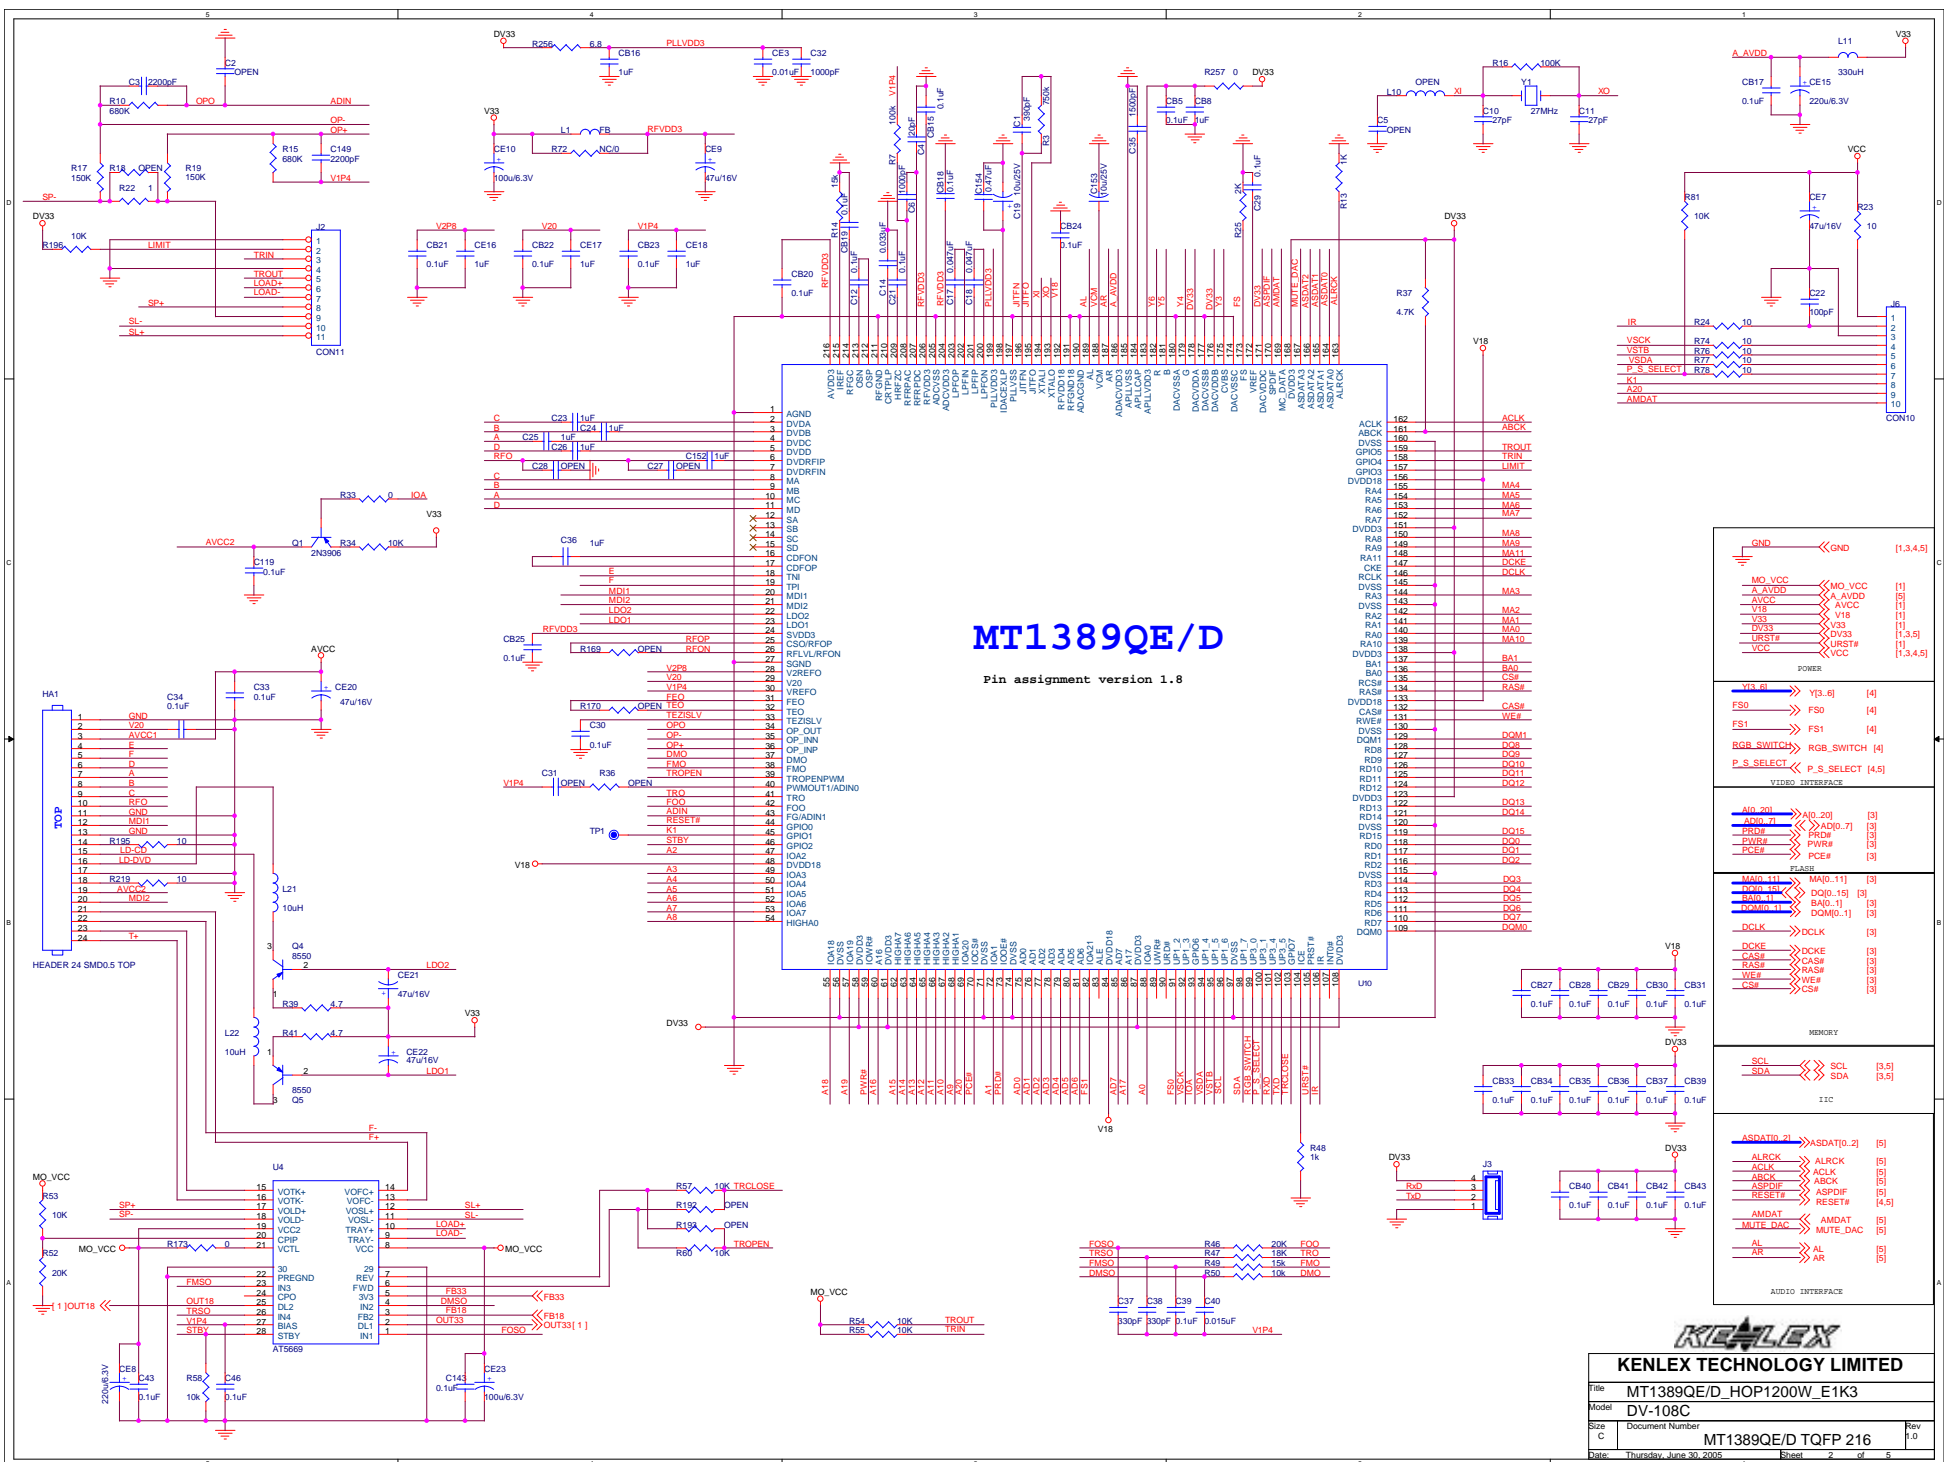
MT1389QE/D

Pin assignment version 1.8

KENLEX

KENLEX TECHNOLOGY LIMITED

| Title | MT1389QE/D_HOP1200W_E1K3 | |
|---|---|---|
| Model | DV-108C | |
| Size C | Document Number MT1389QE/D TQFP 216 | Rev 1.0 |
| Date: Thursday, June 30, 2005 | Sheet 2 of 5 | |

U10

U4
AT5669

J2
CON11

HA1
HEADER 24 SMD0.5 TOP

J6
CON10

J3

Q1 2N3906
Q4 8550
Q5 8550

L11 330uH
L21 10uH
L22 10uH
Y1 27MHz

GND [1,3,4,5]
MO_VCC [1]
A_AVDD [5]
AVCC [1]
V18 [1]
V33 [1]
DV33 [1,3,5]
URST# [1]
VCC [1,3,4,5]
POWER

Y[3..6] [4]
FS0 [4]
FS1 [4]
RGB_SWITCH [4]
P_S_SELECT [4,5]
VIDEO INTERFACE

A[0..20] [3]
AD[0..7] [3]
PRD# [3]
PWR# [3]
PCE# [3]
FLASH

MA[0..11] [3]
DQ[0..15] [3]
BA[0..1] [3]
DQM[0..1] [3]
DCLK [3]
DCKE [3]
CAS# [3]
RAS# [3]
WE# [3]
CS# [3]
MEMORY

SCL [3,5]
SDA [3,5]
IIC

ASDAT[0..2] [5]
ALRCK [5]
ACLK [5]
ABCK [5]
ASPDIF [5]
RESET# [4,5]
AMDAT [5]
MUTE_DAC [5]
AL [5]
AR [5]
AUDIO INTERFACE

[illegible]